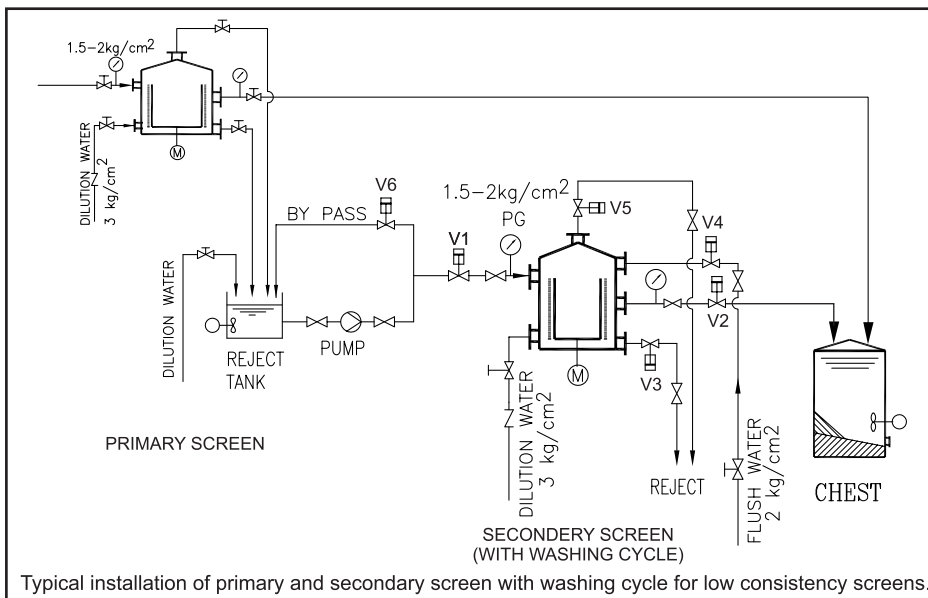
1.5–2kg/cm$^2$

DILUTION WATER 3 kg/cm$^2$

M

V6

BY PASS

1.5–2kg/cm$^2$

V5

PG

V1

V4

DILUTION WATER

REJECT TANK

PUMP

V2

M

V3

DILUTION WATER 3 kg/cm2

REJECT

FLUSH WATER 2 kg/cm2

CHEST

PRIMARY SCREEN

SECONDERY SCREEN (WITH WASHING CYCLE)

Typical installation of primary and secondary screen with washing cycle for low consistency screens.